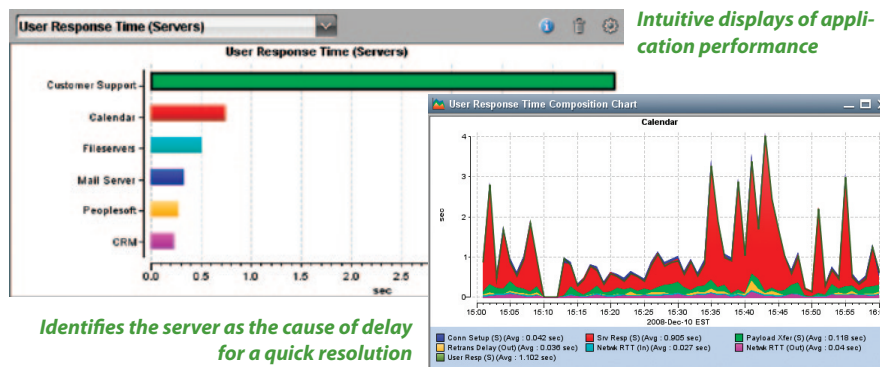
User Response Time (Servers)

Intuitive displays of application performance

User Response Time (Servers)

Customer Support

Calendar

Fileservers

Mail Server

Peoplesoft

CRM

0.0 0.5 1.0 1.5 2.0 2.5

sec

User Response Time Composition Chart

Calendar

4

3

2

1

0

sec

15:00 15:05 15:10 15:15 15:20 15:25 15:30 15:35 15:40 15:45 15:50 15:55 16:

2008-Dec-10 EST

Conn Setup (S) (Avg : 0.042 sec)
Srv Resp (S) (Avg : 0.905 sec)
Payload Xfer (S) (Avg : 0.118 sec)
Retrans Delay (Out) (Avg : 0.036 sec)
Netwk RTT (In) (Avg : 0.027 sec)
Netwk RTT (Out) (Avg : 0.04 sec)
User Resp (S) (Avg : 1.102 sec)

Identifies the server as the cause of delay for a quick resolution